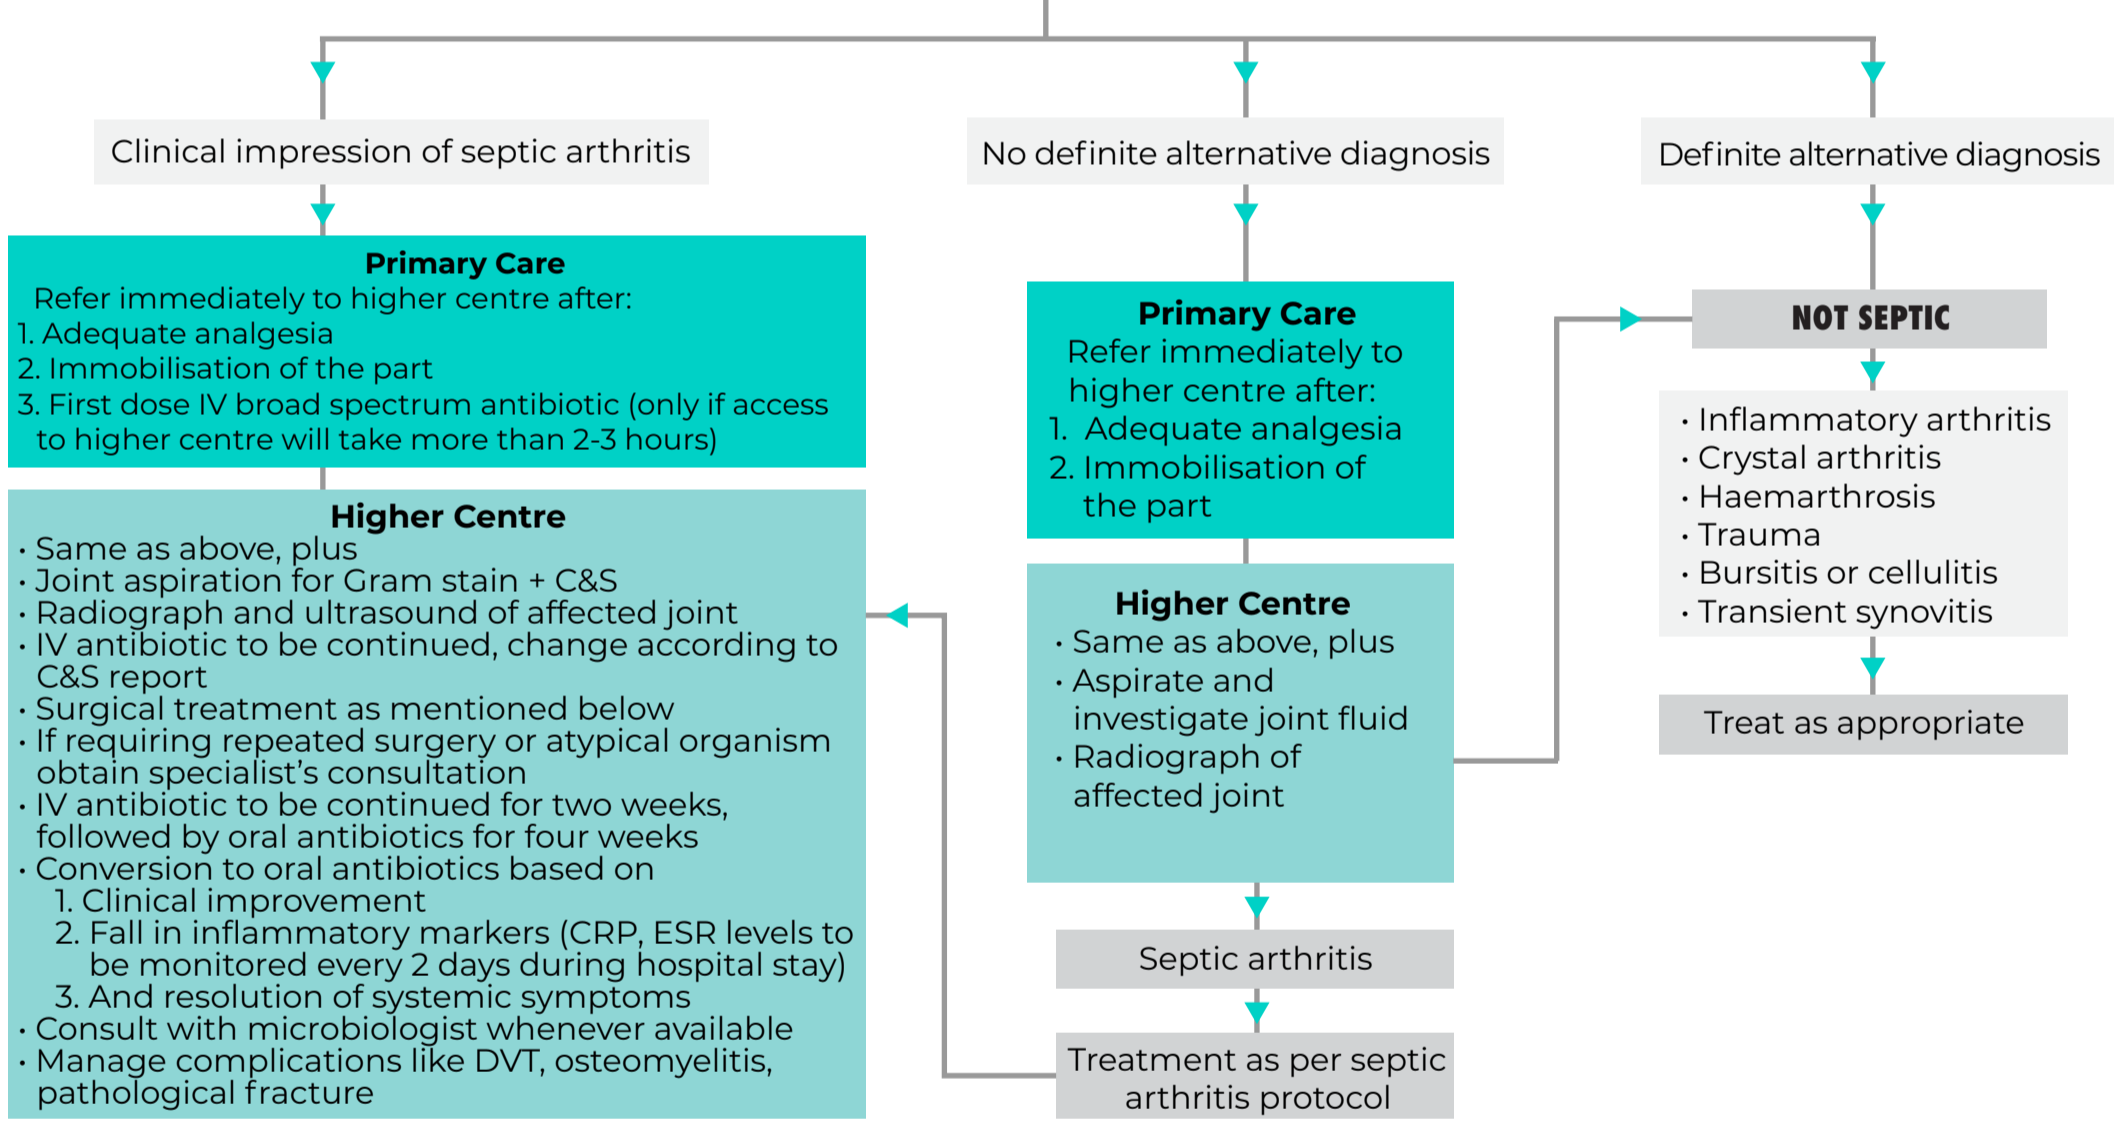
Clinical impression of septic arthritis

Primary Care
Refer immediately to higher centre after:
1. Adequate analgesia
2. Immobilisation of the part
3. First dose IV broad spectrum antibiotic (only if access to higher centre will take more than 2-3 hours)

Higher Centre
• Same as above, plus
• Joint aspiration for Gram stain + C&S
• Radiograph and ultrasound of affected joint
• IV antibiotic to be continued, change according to C&S report
• Surgical treatment as mentioned below
• If requiring repeated surgery or atypical organism obtain specialist's consultation
• IV antibiotic to be continued for two weeks, followed by oral antibiotics for four weeks
• Conversion to oral antibiotics based on
1. Clinical improvement
2. Fall in inflammatory markers (CRP, ESR levels to be monitored every 2 days during hospital stay)
3. And resolution of systemic symptoms
• Consult with microbiologist whenever available
• Manage complications like DVT, osteomyelitis, pathological fracture

No definite alternative diagnosis

Primary Care
Refer immediately to higher centre after:
1. Adequate analgesia
2. Immobilisation of the part

Higher Centre
• Same as above, plus
• Aspirate and investigate joint fluid
• Radiograph of affected joint

Septic arthritis

Treatment as per septic arthritis protocol

Definite alternative diagnosis

NOT SEPTIC

• Inflammatory arthritis
• Crystal arthritis
• Haemarthrosis
• Trauma
• Bursitis or cellulitis
• Transient synovitis

Treat as appropriate